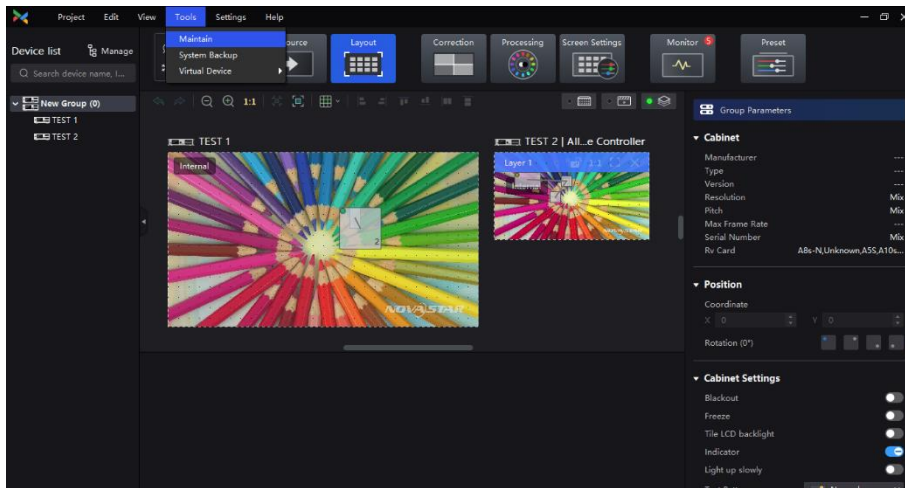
Project Edit View Tools Settings Help

Maintain
System Backup
Virtual Device

Device list
Manage
Search device name, I...

New Group (0)
TEST 1
TEST 2

ource
Layout
Correction
Processing
Screen Settings
Monitor 5
Preset

1:1

TEST 1
Internal
2
NOVASTAR

TEST 2 | All...e Controller
Layer 1
1:1
Internal

Group Parameters

Cabinet
Manufacturer ---
Type ---
Version ---
Resolution Mix
Pitch Mix
Max Frame Rate ---
Serial Number Mix
Rv Card A8s-N,Unknown,A5S,A10s...

Position
Coordinate
X 0
Y 0
Rotation (0°)

Cabinet Settings
Blackout
Freeze
Tile LCD backlight
Indicator
Light up slowly